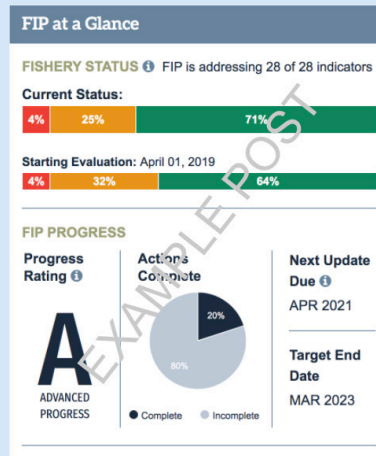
FIP at a Glance

FISHERY STATUS ℹ FIP is addressing 28 of 28 indicators

Current Status:

4% 25% 71%

Starting Evaluation: April 01, 2019

4% 32% 64%

EXAMPLE POST

FIP PROGRESS

Progress Rating ℹ

A

ADVANCED PROGRESS

Actions Complete

20%

80%

Complete Incomplete

Next Update Due ℹ

APR 2021

Target End Date

MAR 2023